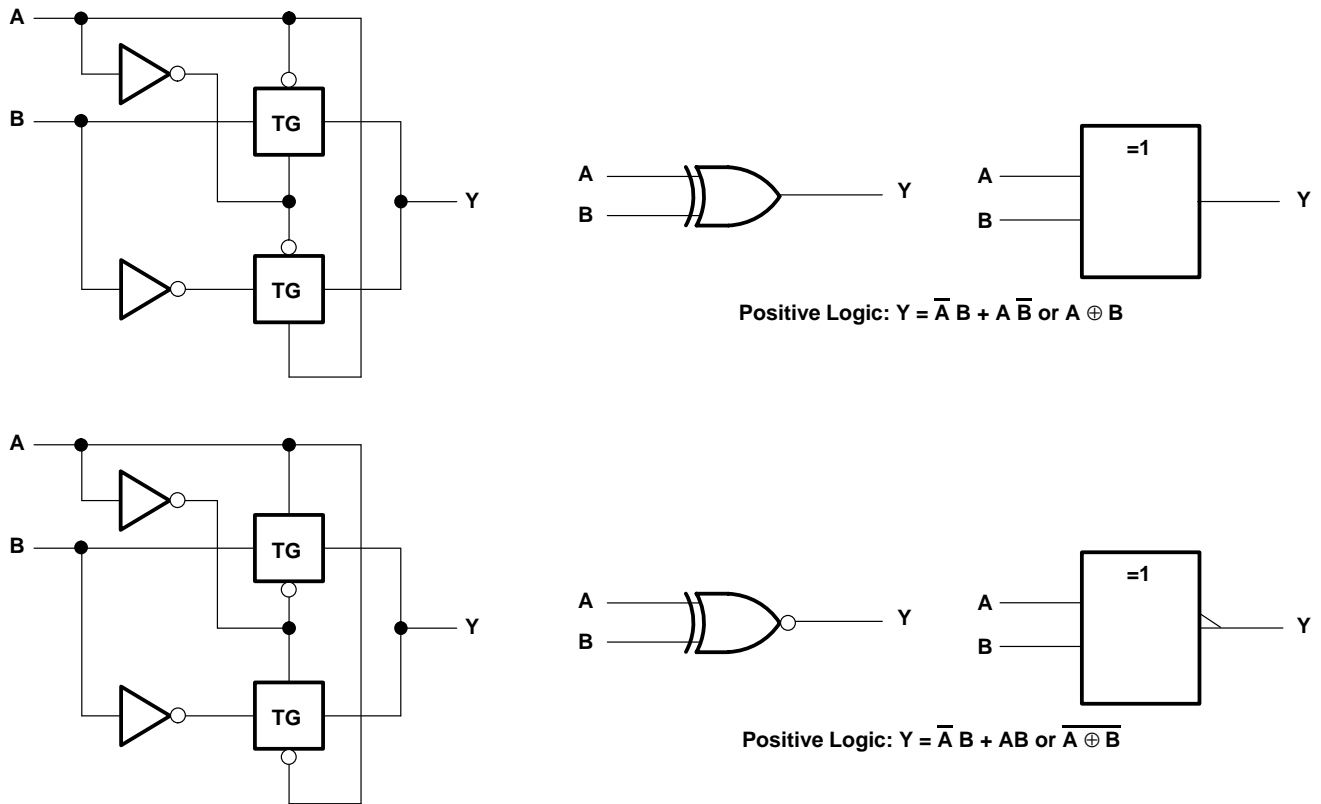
A

B

TG

TG

Y

A

B

Y

=1

A

B

Y

Positive Logic: $Y = \overline{A}\,B + A\,\overline{B}$ or $A \oplus B$

A

B

TG

TG

Y

A

B

Y

=1

A

B

Y

Positive Logic: $Y = \overline{A}\,B + AB$ or $\overline{A \oplus B}$